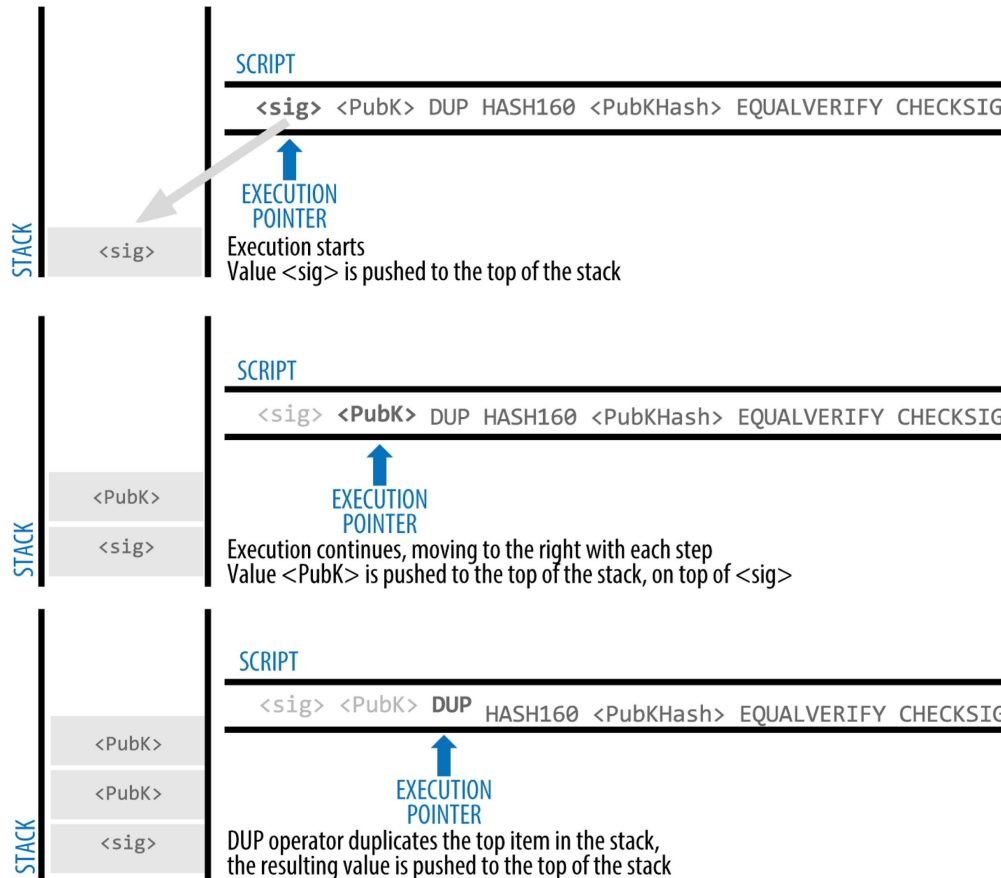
SCRIPT

<sig> <PubK> DUP HASH160 <PubKHash> EQUALVERIFY CHECKSIG

EXECUTION POINTER

STACK

<sig>

Execution starts
Value <sig> is pushed to the top of the stack

SCRIPT

<sig> <PubK> DUP HASH160 <PubKHash> EQUALVERIFY CHECKSIG

EXECUTION POINTER

STACK

<PubK>

<sig>

Execution continues, moving to the right with each step
Value <PubK> is pushed to the top of the stack, on top of <sig>

SCRIPT

<sig> <PubK> DUP HASH160 <PubKHash> EQUALVERIFY CHECKSIG

EXECUTION POINTER

STACK

<PubK>

<PubK>

<sig>

DUP operator duplicates the top item in the stack, the resulting value is pushed to the top of the stack